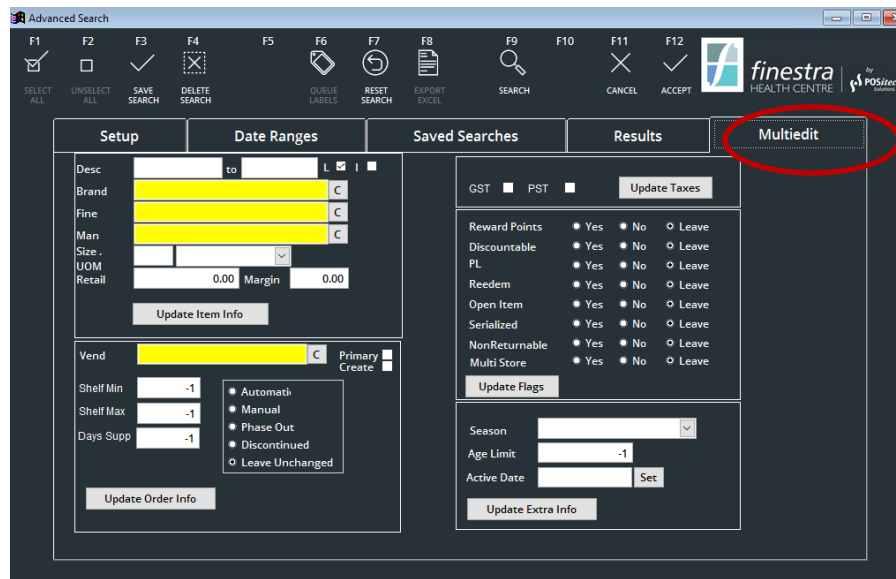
Advanced Search

F1 SELECT ALL
F2 UNSELECT ALL
F3 SAVE SEARCH
F4 DELETE SEARCH
F5
F6 QUEUE LABELS
F7 RESET SEARCH
F8 EXPORT EXCEL
F9 SEARCH
F10
F11 CANCEL
F12 ACCEPT

finestra HEALTH CENTRE | by POSitec Solutions

Setup | Date Ranges | Saved Searches | Results | Multiedit

Desc to L I
Brand C
Fine C
Man C
Size . UOM
Retail 0.00 Margin 0.00
Update Item Info

Vend C Primary Create
Shelf Min -1
Shelf Max -1
Days Supp -1
Automati
Manual
Phase Out
Discontinued
Leave Unchanged
Update Order Info

GST PST Update Taxes

Reward Points Yes No Leave
Discountable PL Yes No Leave
Yes No Leave
Reedem Yes No Leave
Open Item Yes No Leave
Serialized Yes No Leave
NonReturnable Yes No Leave
Multi Store Yes No Leave
Update Flags

Season
Age Limit -1
Active Date Set
Update Extra Info